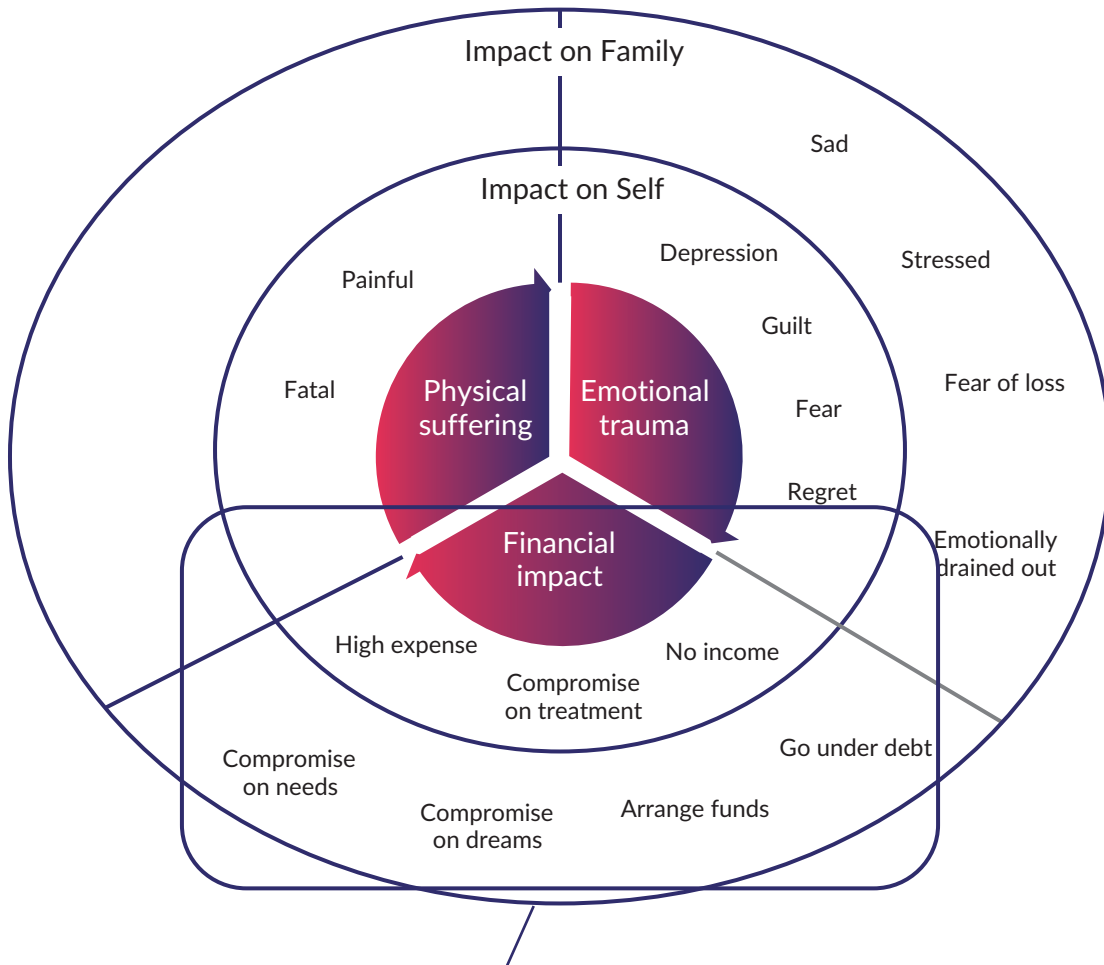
Impact on Family

Sad

Impact on Self

Depression

Stressed

Painful

Guilt

Fatal

Physical suffering

Emotional trauma

Fear of loss

Fear

Regret

Financial impact

Emotionally drained out

High expense

No income

Compromise on treatment

Go under debt

Compromise on needs

Compromise on dreams

Arrange funds